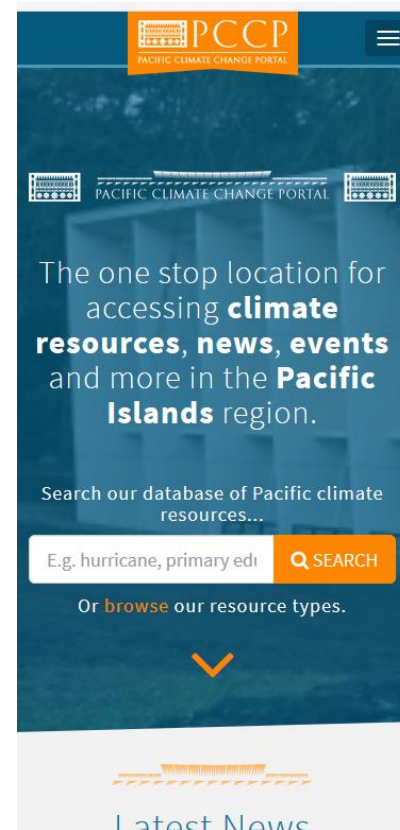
PCCP
PACIFIC CLIMATE CHANGE PORTAL

PACIFIC CLIMATE CHANGE PORTAL

The one stop location for accessing **climate resources**, **news**, **events** and more in the **Pacific Islands** region.

Search our database of Pacific climate resources...

E.g. hurricane, primary edu

SEARCH

Or browse our resource types.

Latest News